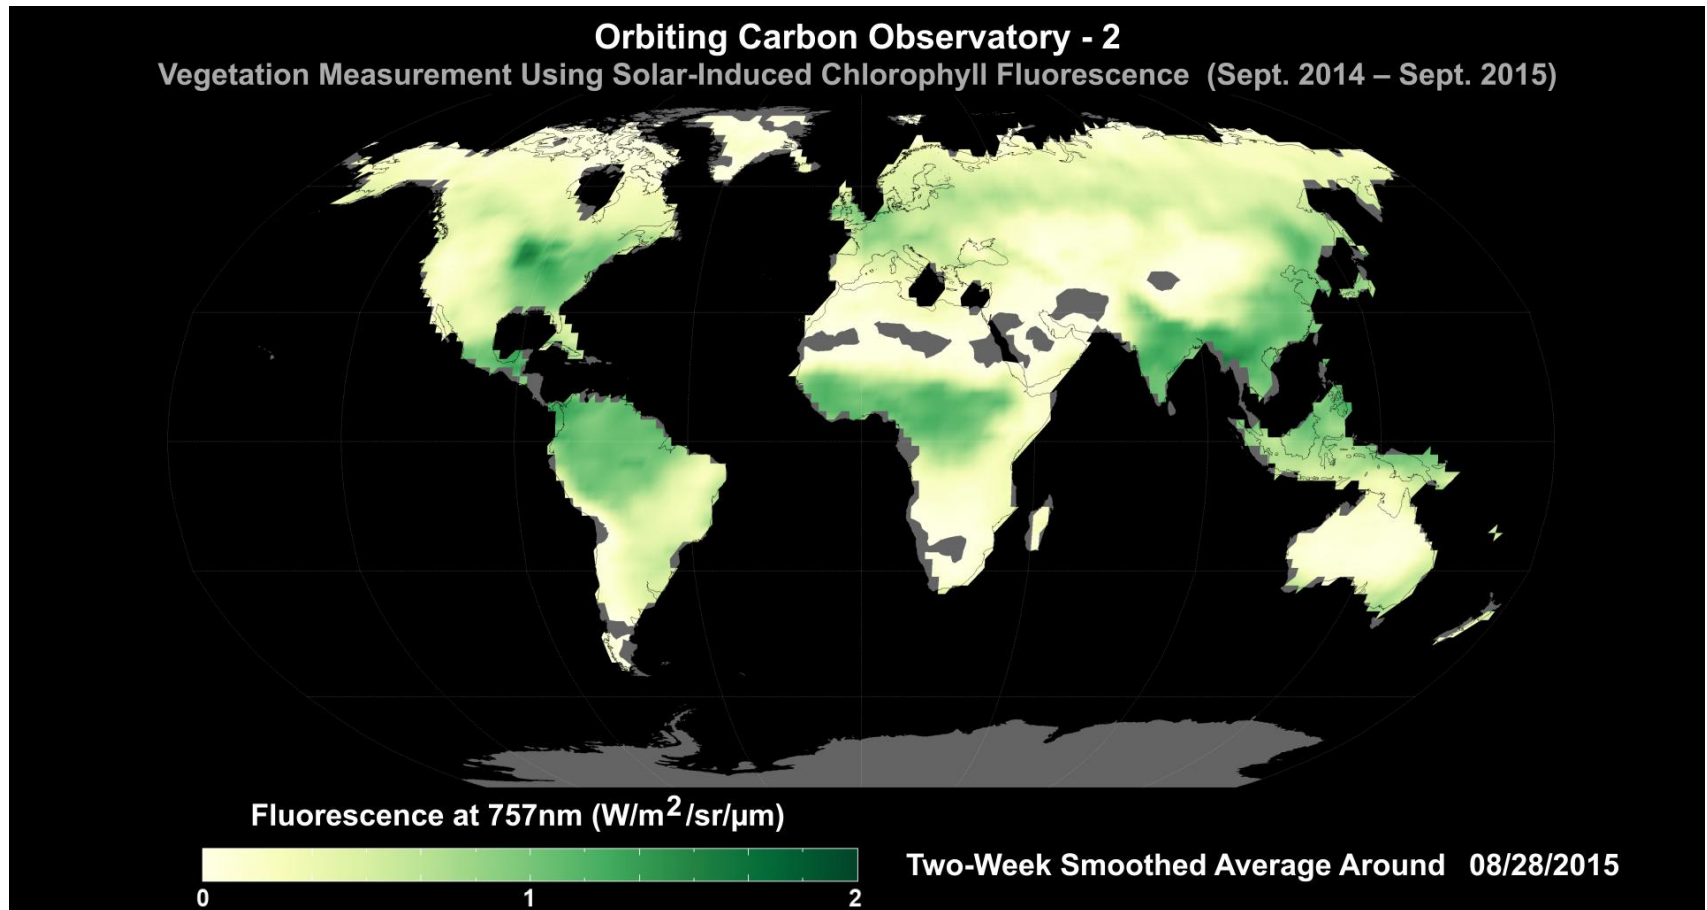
Orbiting Carbon Observatory - 2

Vegetation Measurement Using Solar-Induced Chlorophyll Fluorescence (Sept. 2014 – Sept. 2015)

Fluorescence at 757nm (W/m$^2$/sr/μm)

0 1 2

Two-Week Smoothed Average Around 08/28/2015